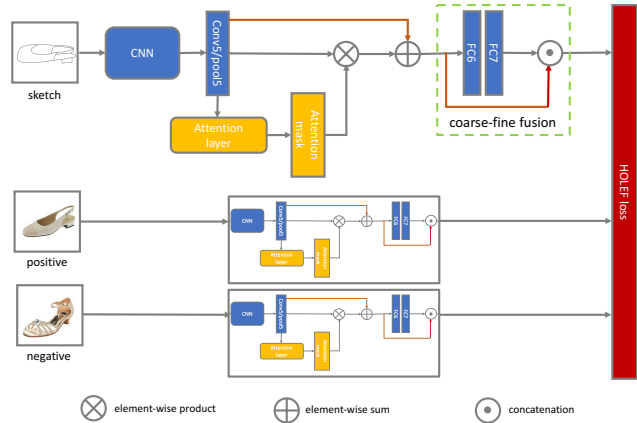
sketch

CNN

Conv5/pool5

Attention layer

Attention mask

FC6

FC7

coarse-fine fusion

HOLEF loss

positive

CNN

Conv5/pool5

Attention layer

Attention mask

FC6

FC7

negative

CNN

Conv5/pool5

Attention layer

Attention mask

FC6

FC7

element-wise product

element-wise sum

concatenation